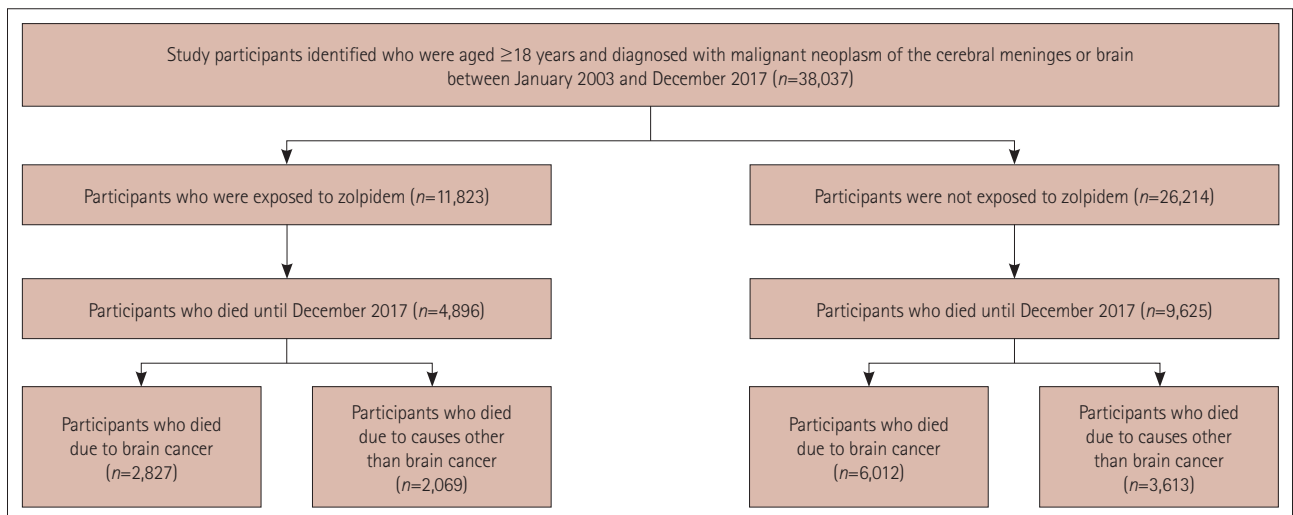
Study participants identified who were aged $\geq$18 years and diagnosed with malignant neoplasm of the cerebral meninges or brain between January 2003 and December 2017 ($n$=38,037)

Participants who were exposed to zolpidem ($n$=11,823)

Participants who died until December 2017 ($n$=4,896)

Participants who died due to brain cancer ($n$=2,827)

Participants who died due to causes other than brain cancer ($n$=2,069)

Participants were not exposed to zolpidem ($n$=26,214)

Participants who died until December 2017 ($n$=9,625)

Participants who died due to brain cancer ($n$=6,012)

Participants who died due to causes other than brain cancer ($n$=3,613)